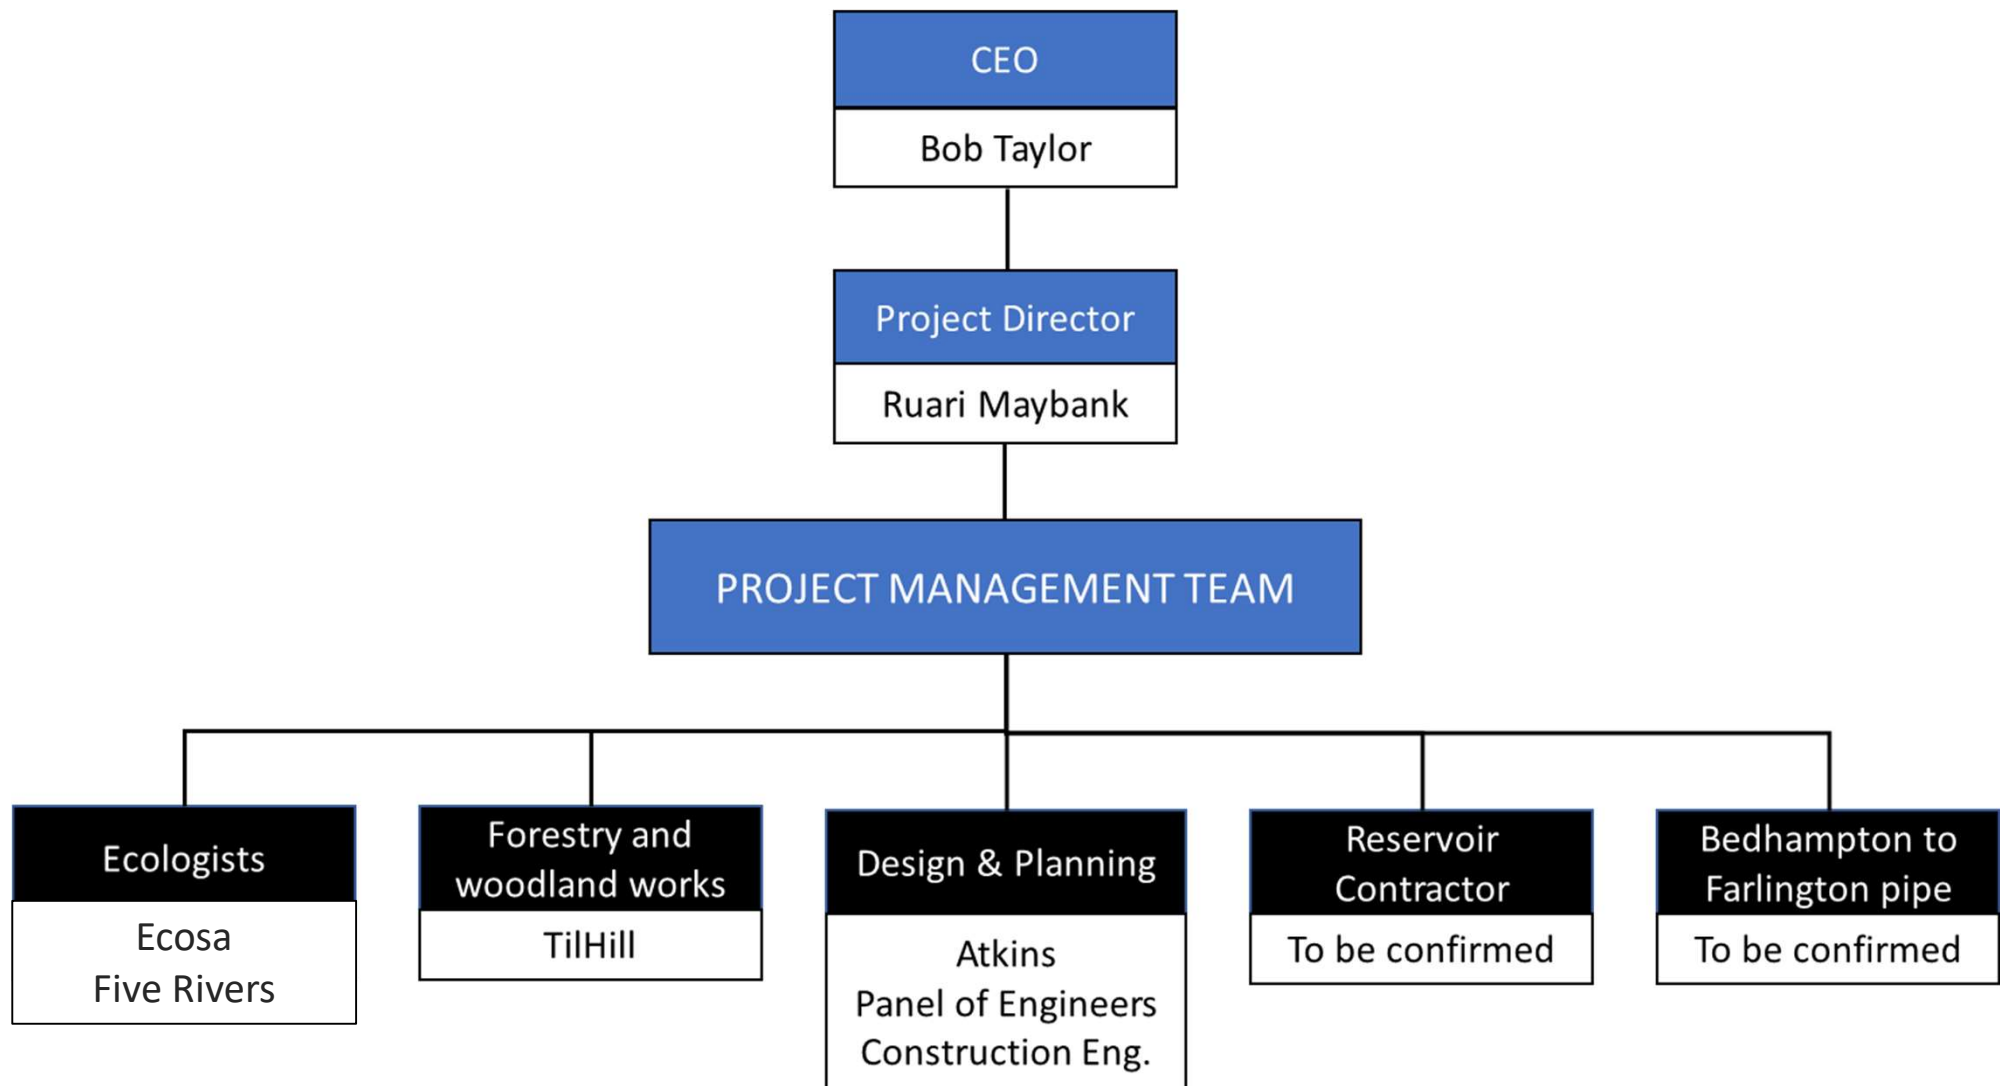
CEO

Bob Taylor

Project Director

Ruari Maybank

PROJECT MANAGEMENT TEAM

Ecologists

Ecosa
Five Rivers

Forestry and woodland works

TilHill

Design & Planning

Atkins
Panel of Engineers
Construction Eng.

Reservoir Contractor

To be confirmed

Bedhampton to Farlington pipe

To be confirmed